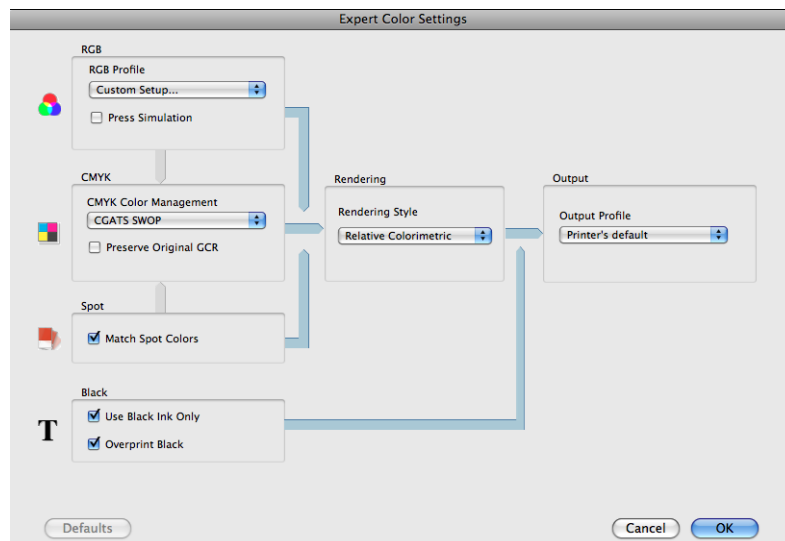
Expert Color Settings

RGB

RGB Profile

Custom Setup...

Press Simulation

CMYK

CMYK Color Management

CGATS SWOP

Preserve Original GCR

Spot

Match Spot Colors

Black

Use Black Ink Only

Overprint Black

T

Rendering

Rendering Style

Relative Colorimetric

Output

Output Profile

Printer's default

Defaults

Cancel

OK